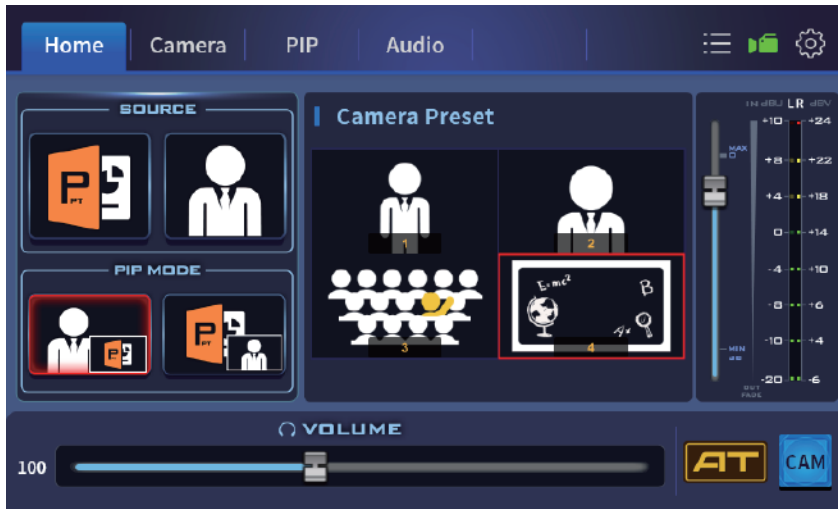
Home Camera PIP Audio

SOURCE

P PT

PIP MODE

P PT

P PT

Camera Preset

1

2

3

$E=mc^2$

B

4

IN dBU LR dBV

MAX 0

+10 +24

+8 +22

+4 +18

0 +14

-4 +10

-8 +6

-10 +4

-20 -6

MIN

OUT FADE

VOLUME

100

AT

CAM